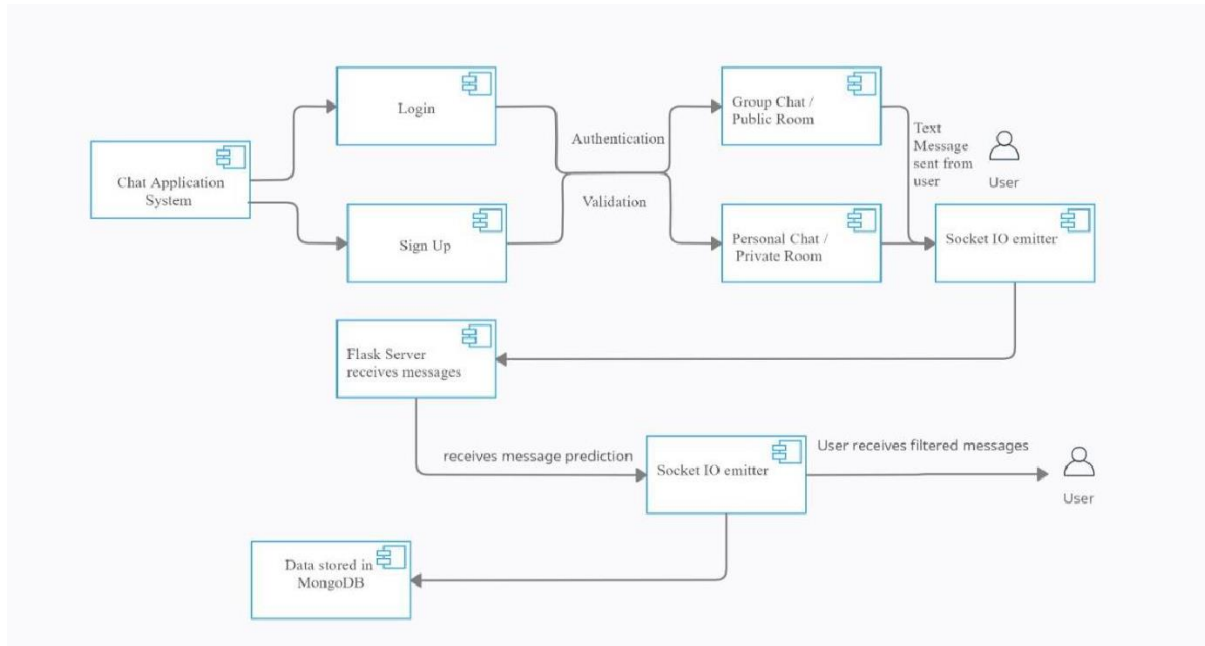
Chat Application System

Login

Sign Up

Authentication

Validation

Group Chat / Public Room

Personal Chat / Private Room

Text Message sent from user

User

Socket IO emitter

Flask Server receives messages

receives message prediction

Socket IO emitter

User receives filtered messages

User

Data stored in MongoDB